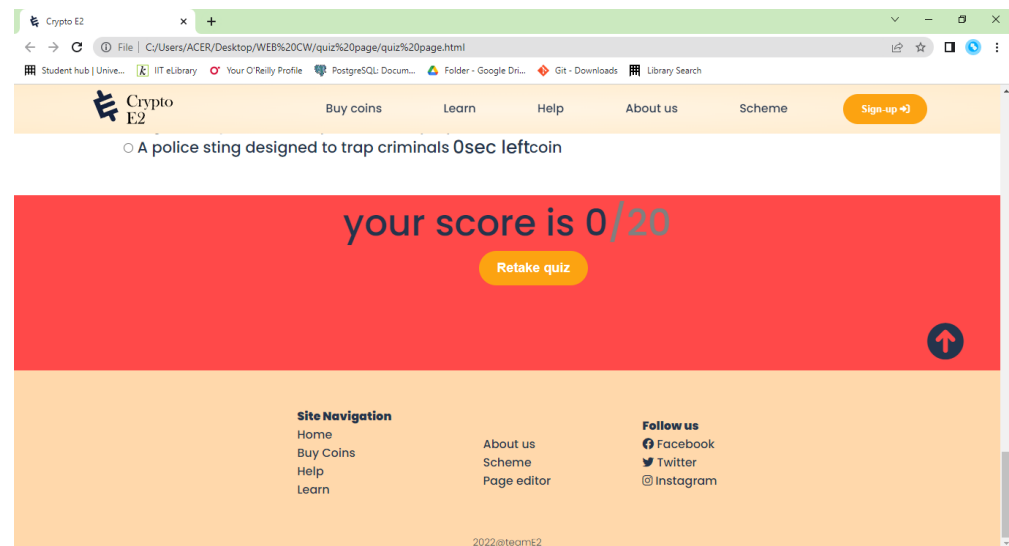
Crypto E2
File | C:/Users/ACER/Desktop/WEB%20CW/quiz%20page/quiz%20page.html
Student hub | Unive... IIT eLibrary Your O'Reilly Profile PostgreSQL: Docum... Folder - Google Dri... Git - Downloads Library Search

Crypto E2
Buy coins Learn Help About us Scheme Sign-up

A police sting designed to trap criminals 0sec leftcoin

your score is 0/20
Retake quiz

Site Navigation
Home
Buy Coins
Help
Learn

About us
Scheme
Page editor

Follow us
Facebook
Twitter
Instagram

2022@teamE2